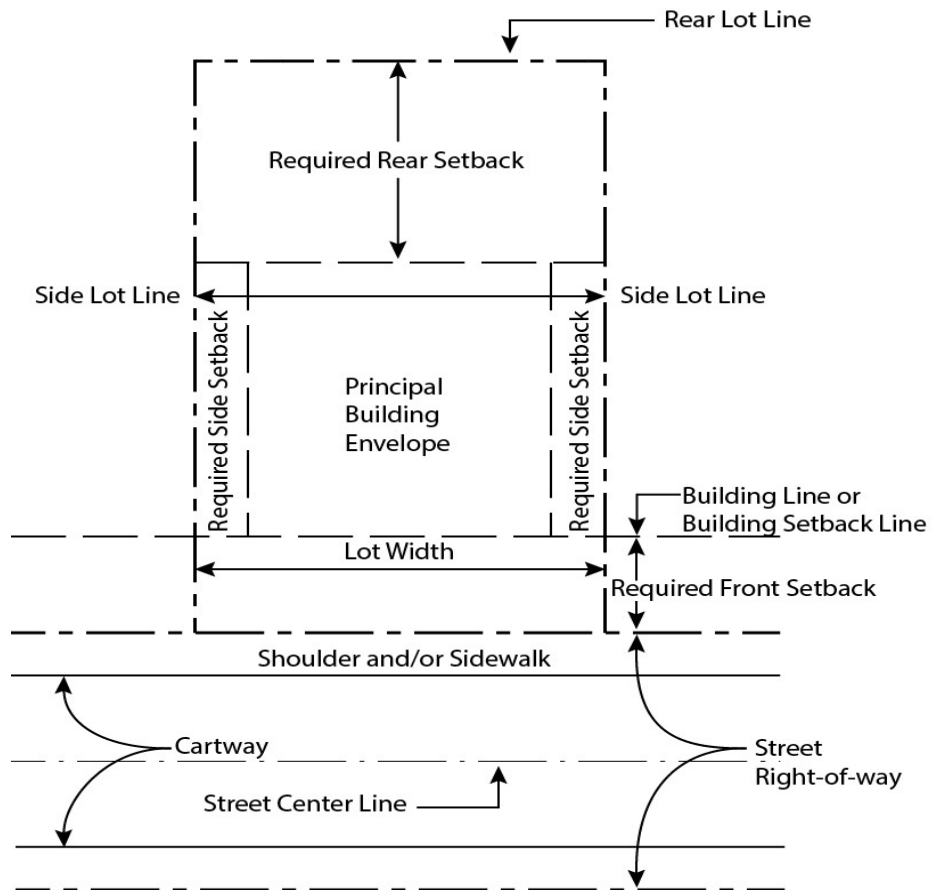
Rear Lot Line

Required Rear Setback

Side Lot Line

Side Lot Line

Required Side Setback

Principal Building Envelope

Required Side Setback

Building Line or Building Setback Line

Lot Width

Required Front Setback

Shoulder and/or Sidewalk

Cartway

Street Right-of-way

Street Center Line